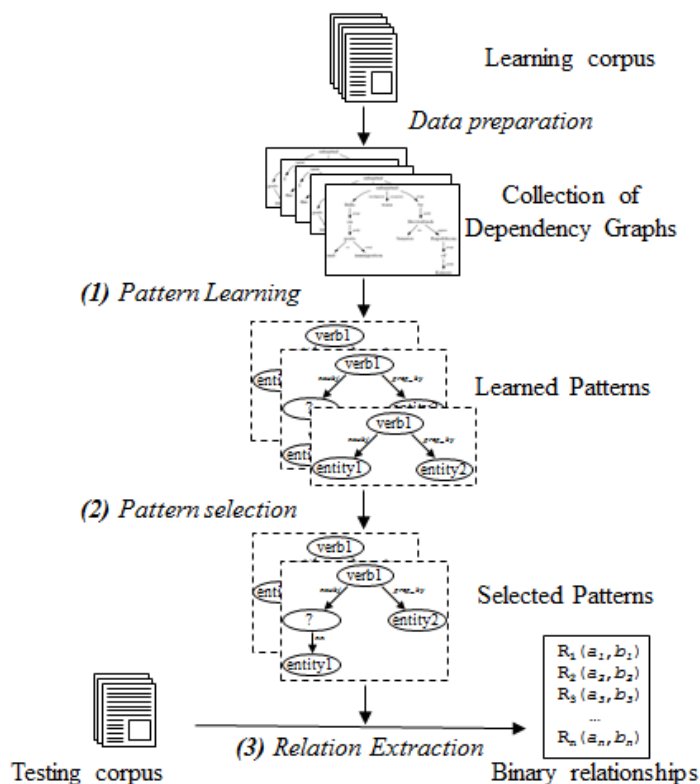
Learning corpus

Data preparation

Collection of Dependency Graphs

(1) Pattern Learning

verb1
enti
verb1
nsubj
prep_by
?
enti
verb1
nsubj
prep_by
entity1
entity2

Learned Patterns

(2) Pattern selection

verb1
enti
verb1
nsubj
prep_by
?
entity2
nn
entity1

Selected Patterns

$R_1(a_1,b_1)$
$R_2(a_2,b_2)$
$R_3(a_3,b_3)$
...
$R_n(a_n,b_n)$

Testing corpus

(3) Relation Extraction

Binary relationships